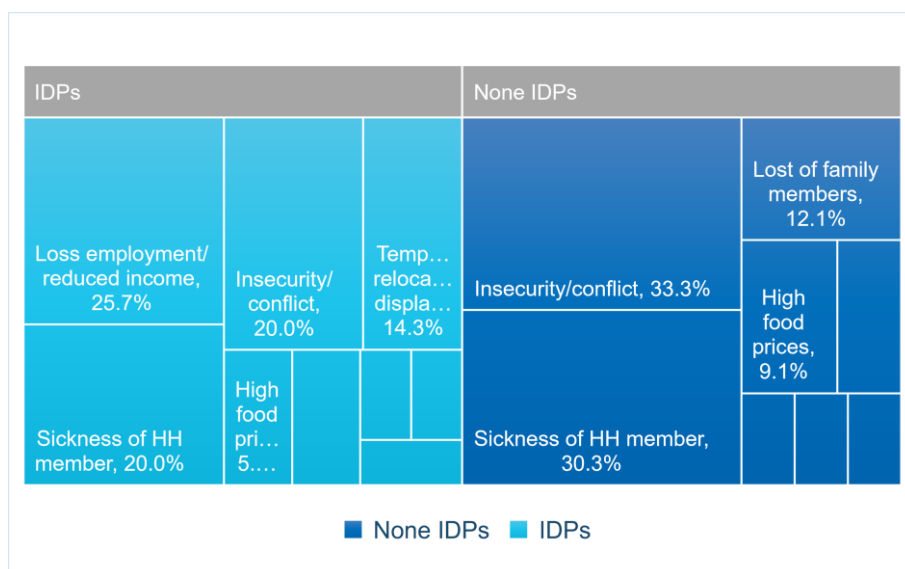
IDPs

None IDPs

Loss employment/ reduced income, 25.7%

Insecurity/ conflict, 20.0%

Temp… reloca… displa… 14.3%

Sickness of HH member, 20.0%

High food pri… 5.…

Insecurity/conflict, 33.3%

Lost of family members, 12.1%

High food prices, 9.1%

Sickness of HH member, 30.3%

None IDPs IDPs